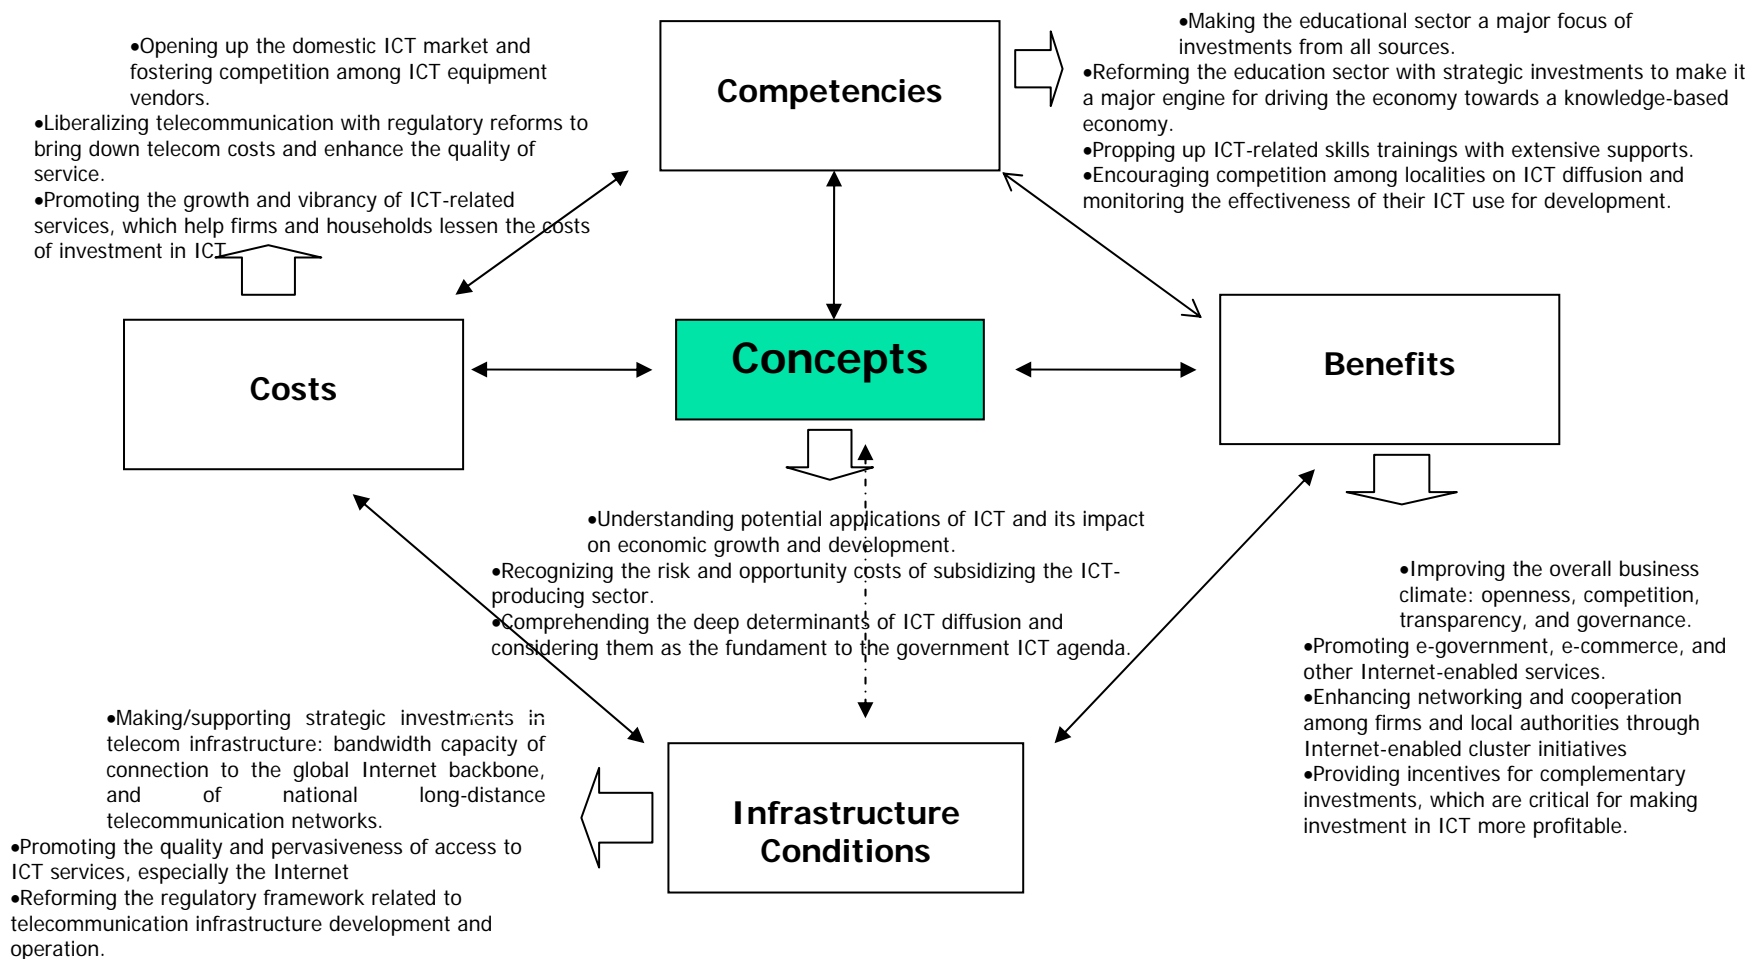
•Opening up the domestic ICT market and fostering competition among ICT equipment vendors.
•Liberalizing telecommunication with regulatory reforms to bring down telecom costs and enhance the quality of service.
•Promoting the growth and vibrancy of ICT-related services, which help firms and households lessen the costs of investment in ICT.

Competencies

•Making the educational sector a major focus of investments from all sources.
•Reforming the education sector with strategic investments to make it a major engine for driving the economy towards a knowledge-based economy.
•Propping up ICT-related skills trainings with extensive supports.
•Encouraging competition among localities on ICT diffusion and monitoring the effectiveness of their ICT use for development.

Costs

Concepts

Benefits

•Understanding potential applications of ICT and its impact on economic growth and development.
•Recognizing the risk and opportunity costs of subsidizing the ICT-producing sector.
•Comprehending the deep determinants of ICT diffusion and considering them as the fundament to the government ICT agenda.

•Improving the overall business climate: openness, competition, transparency, and governance.
•Promoting e-government, e-commerce, and other Internet-enabled services.
•Enhancing networking and cooperation among firms and local authorities through Internet-enabled cluster initiatives
•Providing incentives for complementary investments, which are critical for making investment in ICT more profitable.

•Making/supporting strategic investments in telecom infrastructure: bandwidth capacity of connection to the global Internet backbone, and of national long-distance telecommunication networks.
•Promoting the quality and pervasiveness of access to ICT services, especially the Internet
•Reforming the regulatory framework related to telecommunication infrastructure development and operation.

Infrastructure Conditions